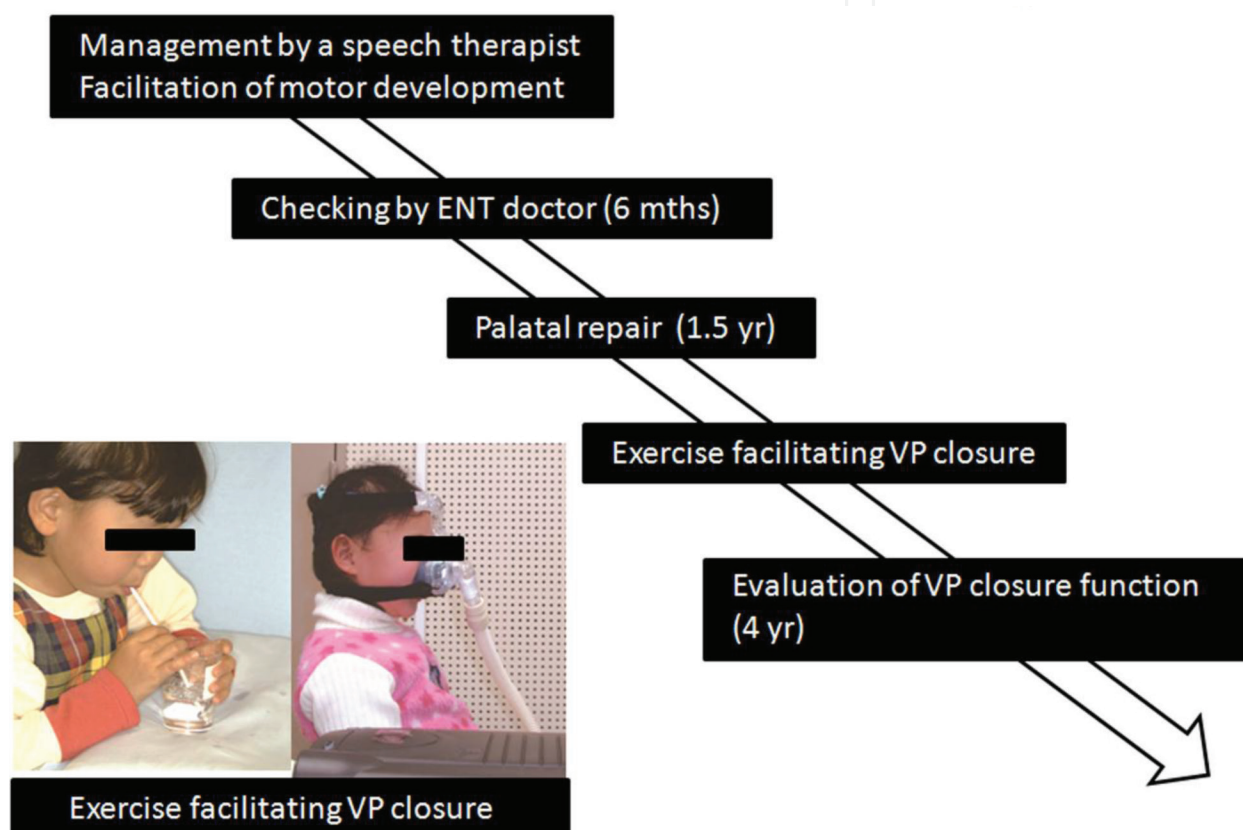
Management by a speech therapist
Facilitation of motor development

Checking by ENT doctor (6 mths)

Palatal repair (1.5 yr)

Exercise facilitating VP closure

Evaluation of VP closure function (4 yr)

Exercise facilitating VP closure